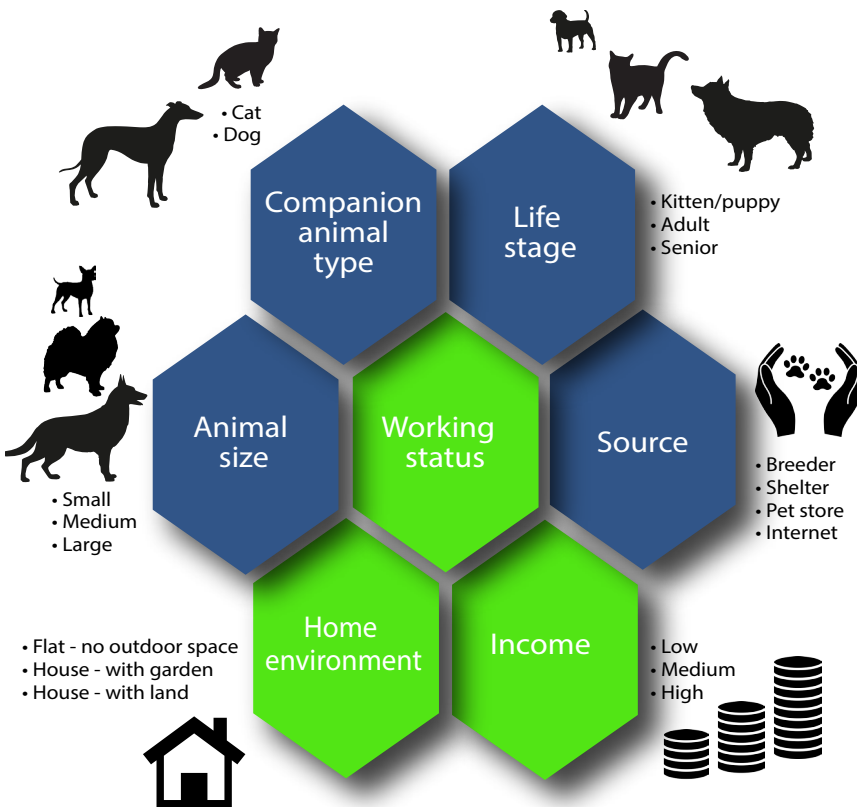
• Cat
• Dog

Companion animal type

Life stage

• Kitten/puppy
• Adult
• Senior

Animal size

Working status

Source

• Small
• Medium
• Large

• Breeder
• Shelter
• Pet store
• Internet

Home environment

Income

• Flat - no outdoor space
• House - with garden
• House - with land

• Low
• Medium
• High